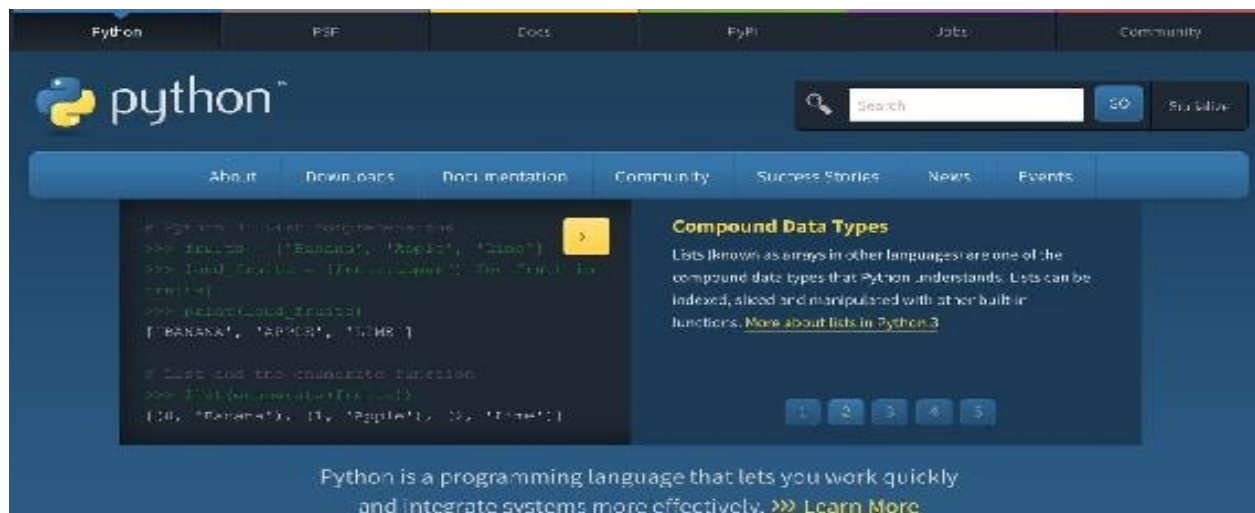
Python PSF Docs PyPI Jobs Community

python™

Search GO Socialize

About Downloads Documentation Community Success Stories News Events

# Python 3: List comprehensions
>>> fruits = ['Banana', 'Apple', 'Lime']
>>> loud_fruits = [fruit.upper() for fruit in fruits]
>>> print(loud_fruits)
['BANANA', 'APPLE', 'LIME']

# List and the enumerate function
>>> list(enumerate(fruits))
[(0, 'Banana'), (1, 'Apple'), (2, 'Lime')]

>

Compound Data Types

Lists (known as arrays in other languages) are one of the compound data types that Python understands. Lists can be indexed, sliced and manipulated with other built-in functions. More about lists in Python 3

1 2 3 4 5

Python is a programming language that lets you work quickly and integrate systems more effectively. >>> Learn More